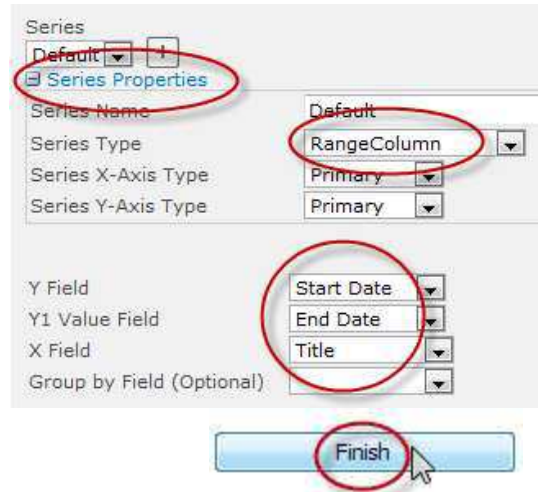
Series
Default
⊟ Series Properties

| Series Name | Default |
|---|---|
| Series Type | RangeColumn |
| Series X-Axis Type | Primary |
| Series Y-Axis Type | Primary |

| Y Field | Start Date |
|---|---|
| Y1 Value Field | End Date |
| X Field | Title |
| Group by Field (Optional) | |

Finish